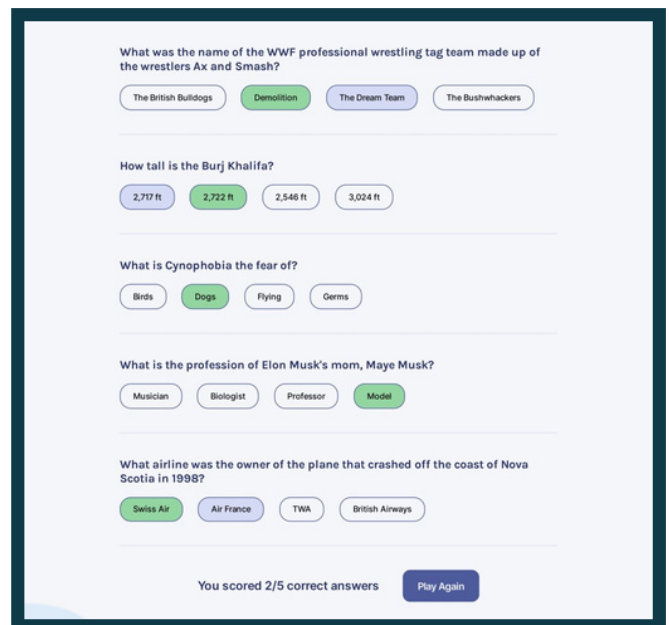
What was the name of the WWF professional wrestling tag team made up of the wrestlers Ax and Smash?

The British Bulldogs | Demolition | The Dream Team | The Bushwhackers

How tall is the Burj Khalifa?

2,717 ft | 2,722 ft | 2,546 ft | 3,024 ft

What is Cynophobia the fear of?

Birds | Dogs | Flying | Germs

What is the profession of Elon Musk's mom, Maye Musk?

Musician | Biologist | Professor | Model

What airline was the owner of the plane that crashed off the coast of Nova Scotia in 1998?

Swiss Air | Air France | TWA | British Airways

You scored 2/5 correct answers

Play Again